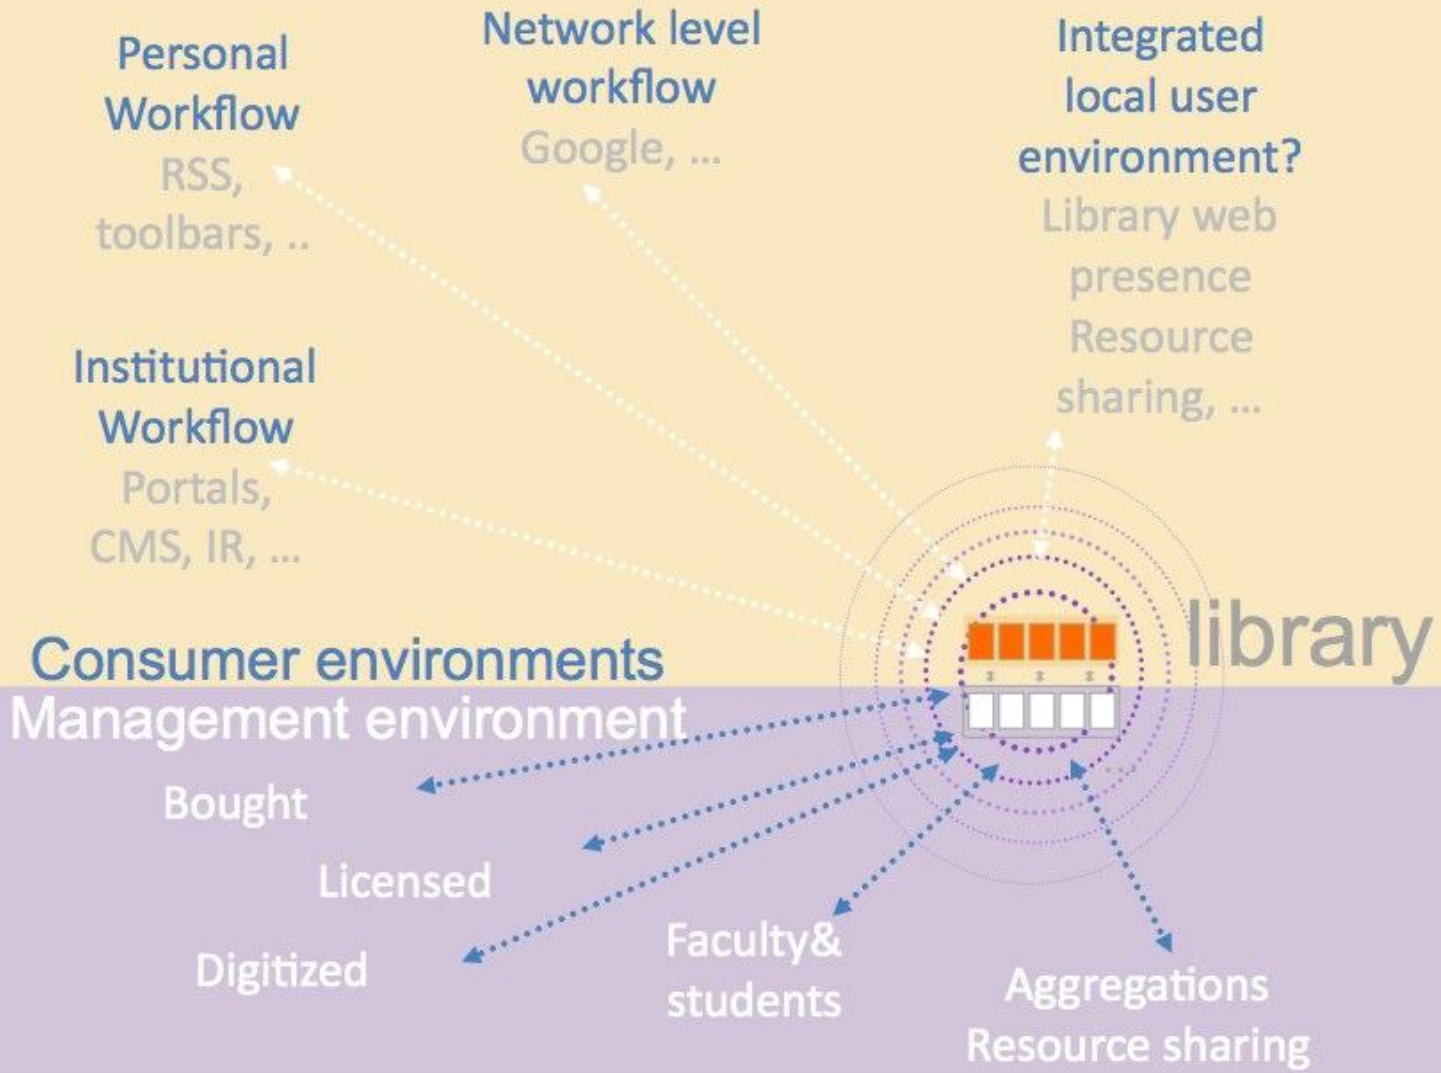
Personal Workflow
RSS, toolbars, ..

Network level workflow
Google, …

Integrated local user environment?
Library web presence
Resource sharing, …

Institutional Workflow
Portals, CMS, IR, …

Consumer environments

library

Management environment

Bought

Licensed

Digitized

Faculty& students

Aggregations
Resource sharing